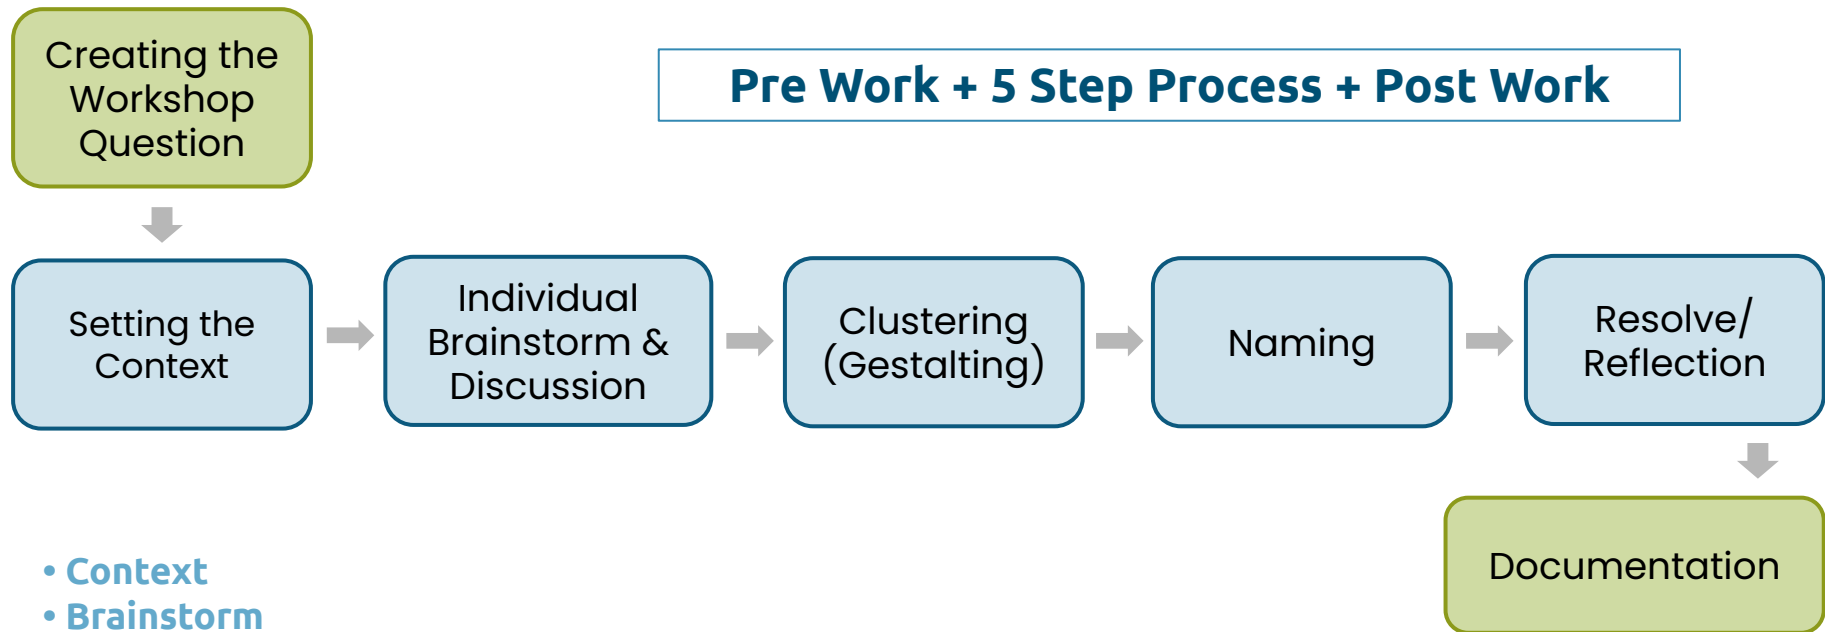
Creating the Workshop Question

Pre Work + 5 Step Process + Post Work

Setting the Context

Individual Brainstorm & Discussion

Clustering (Gestalting)

Naming

Resolve/ Reflection

Documentation

• Context
• Brainstorm